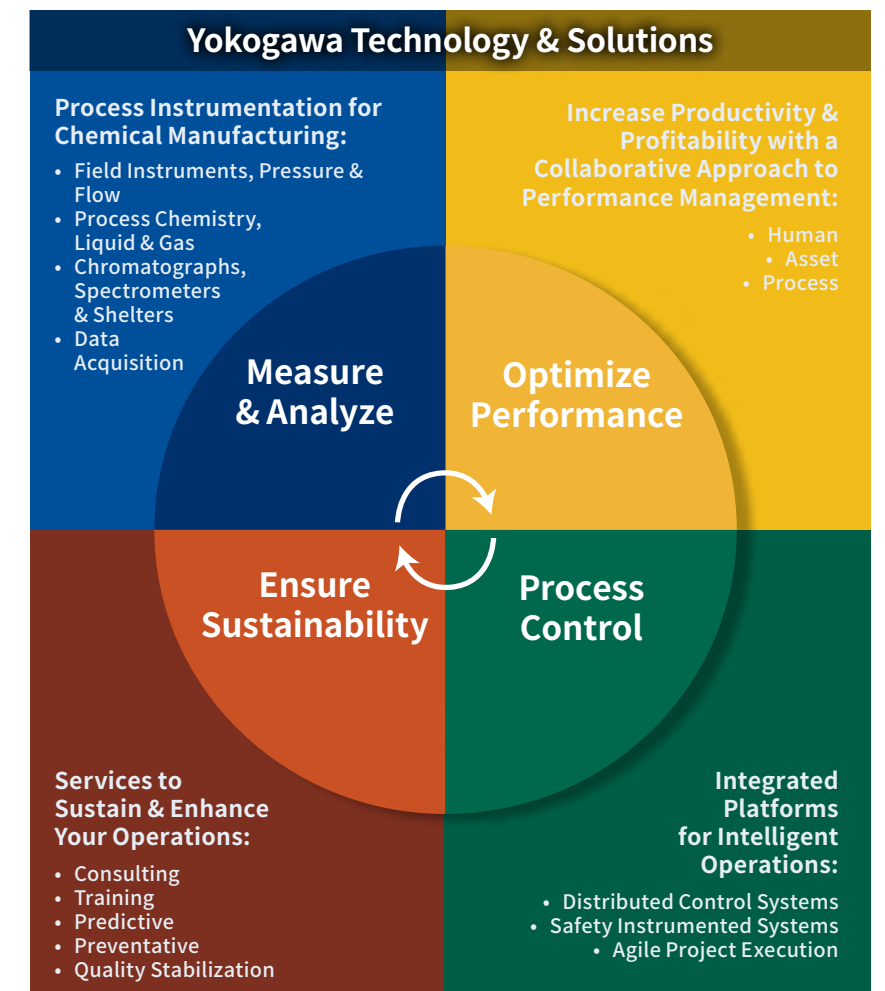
Yokogawa Technology & Solutions

Process Instrumentation for Chemical Manufacturing:

- Field Instruments, Pressure & Flow
- Process Chemistry, Liquid & Gas
- Chromatographs, Spectrometers & Shelters
- Data Acquisition

Increase Productivity & Profitability with a Collaborative Approach to Performance Management:

- Human
- Asset
- Process

Measure & Analyze

Optimize Performance

Ensure Sustainability

Process Control

Services to Sustain & Enhance Your Operations:

- Consulting
- Training
- Predictive
- Preventative
- Quality Stabilization

Integrated Platforms for Intelligent Operations:

- Distributed Control Systems
- Safety Instrumented Systems
- Agile Project Execution